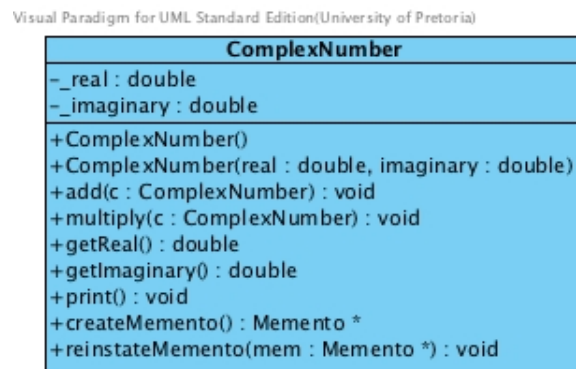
Visual Paradigm for UML Standard Edition(University of Pretoria)

ComplexNumber

-_real : double
-_imaginary : double

+ComplexNumber()
+ComplexNumber(real : double, imaginary : double)
+add(c : ComplexNumber) : void
+multiply(c : ComplexNumber) : void
+getReal() : double
+getImaginary() : double
+print() : void
+createMemento() : Memento *
+reinstateMemento(mem : Memento *) : void